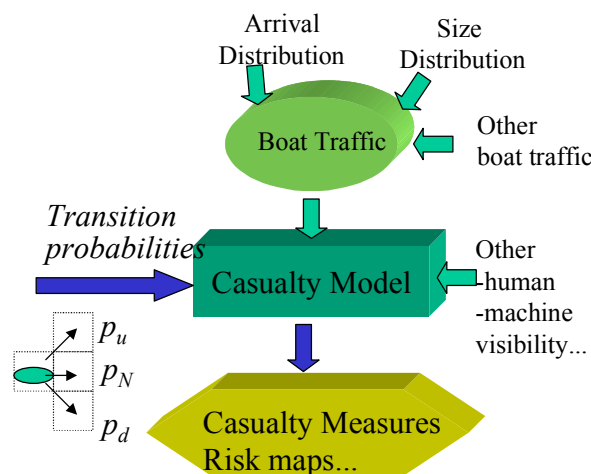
Arrival Distribution

Size Distribution

Boat Traffic

Other boat traffic

Transition probabilities

Casualty Model

Other -human -machine visibility...

$p_u$

$p_N$

$p_d$

Casualty Measures Risk maps...